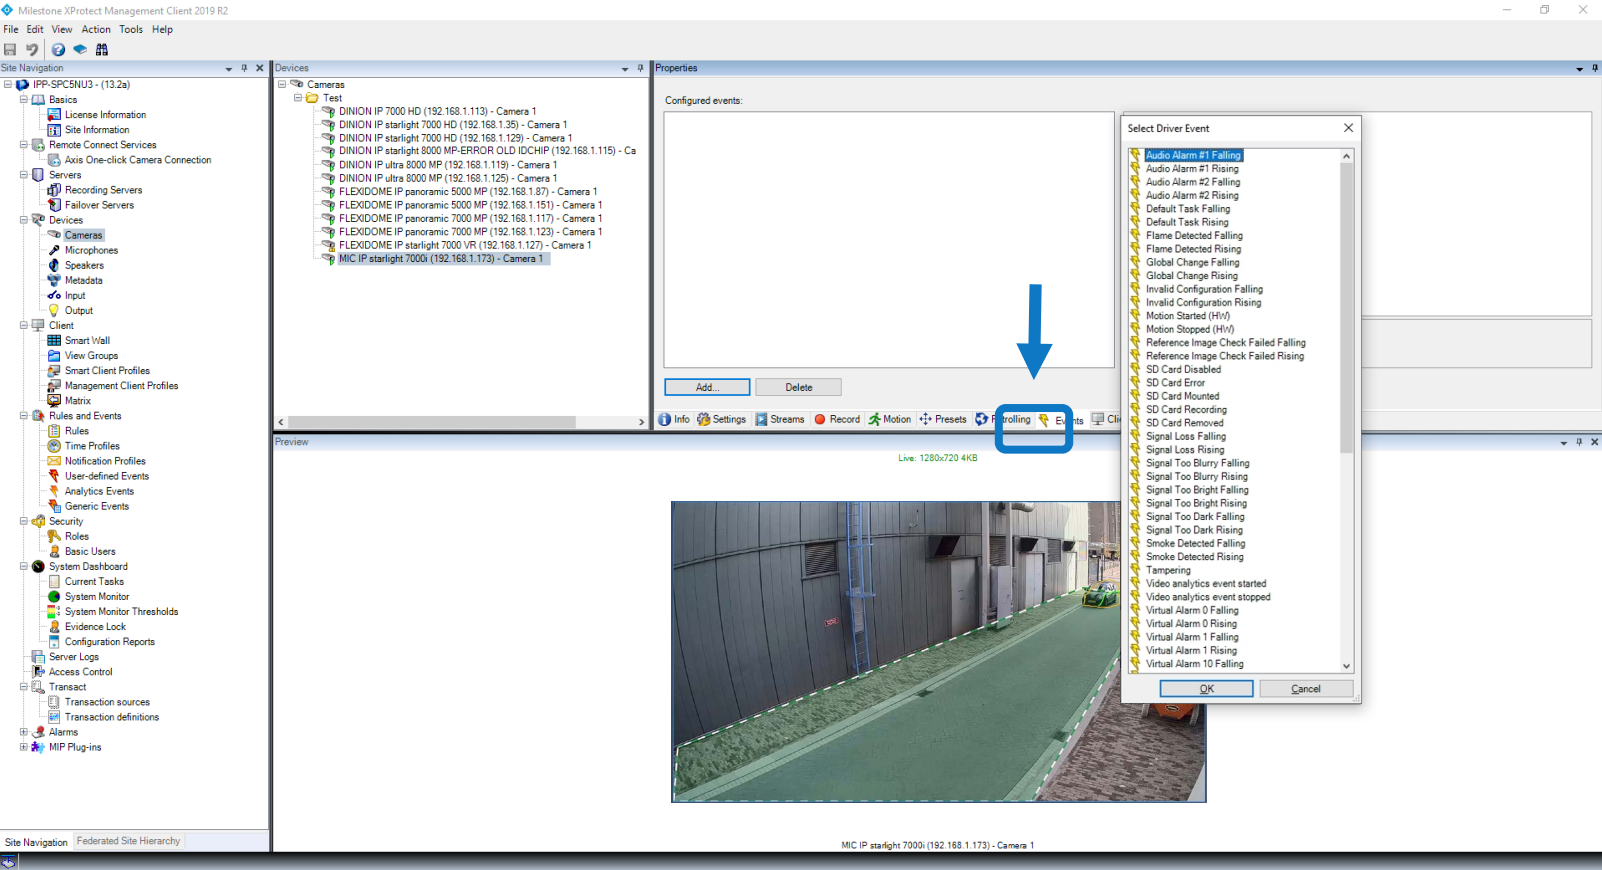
Milestone XProtect Management Client 2019 R2

File Edit View Action Tools Help

Site Navigation

IPP-SPC5NU3 - (13.2a)
Basics
License Information
Site Information
Remote Connect Services
Axis One-click Camera Connection
Servers
Recording Servers
Failover Servers
Devices
Cameras
Microphones
Speakers
Metadata
Input
Output
Client
Smart Wall
View Groups
Smart Client Profiles
Management Client Profiles
Matrix
Rules and Events
Rules
Time Profiles
Notification Profiles
User-defined Events
Analytics Events
Generic Events
Security
Roles
Basic Users
System Dashboard
Current Tasks
System Monitor
System Monitor Thresholds
Evidence Lock
Configuration Reports
Server Logs
Access Control
Transact
Transaction sources
Transaction definitions
Alarms
MIP Plug-ins

Site Navigation | Federated Site Hierarchy

Devices

Cameras
Test
DINION IP 7000 HD (192.168.1.113) - Camera 1
DINION IP starlight 7000 HD (192.168.1.35) - Camera 1
DINION IP starlight 7000 HD (192.168.1.129) - Camera 1
DINION IP starlight 8000 MP-ERROR OLD IDCHIP (192.168.1.115) - Ca
DINION IP ultra 8000 MP (192.168.1.119) - Camera 1
DINION IP ultra 8000 MP (192.168.1.125) - Camera 1
FLEXIDOME IP panoramic 5000 MP (192.168.1.87) - Camera 1
FLEXIDOME IP panoramic 5000 MP (192.168.1.151) - Camera 1
FLEXIDOME IP panoramic 7000 MP (192.168.1.117) - Camera 1
FLEXIDOME IP panoramic 7000 MP (192.168.1.123) - Camera 1
FLEXIDOME IP starlight 7000 VR (192.168.1.127) - Camera 1
MIC IP starlight 7000i (192.168.1.173) - Camera 1

Properties

Configured events:

Add... Delete

Info Settings Streams Record Motion Presets Patrolling Events Cli

Preview

Live: 1280x720 4KB

MIC IP starlight 7000i (192.168.1.173) - Camera 1

Select Driver Event

Audio Alarm #1 Falling
Audio Alarm #1 Rising
Audio Alarm #2 Falling
Audio Alarm #2 Rising
Default Task Falling
Default Task Rising
Flame Detected Falling
Flame Detected Rising
Global Change Falling
Global Change Rising
Invalid Configuration Falling
Invalid Configuration Rising
Motion Started (HW)
Motion Stopped (HW)
Reference Image Check Failed Falling
Reference Image Check Failed Rising
SD Card Disabled
SD Card Error
SD Card Mounted
SD Card Recording
SD Card Removed
Signal Loss Falling
Signal Loss Rising
Signal Too Blurry Falling
Signal Too Blurry Rising
Signal Too Bright Falling
Signal Too Bright Rising
Signal Too Dark Falling
Signal Too Dark Rising
Smoke Detected Falling
Smoke Detected Rising
Tampering
Video analytics event started
Video analytics event stopped
Virtual Alarm 0 Falling
Virtual Alarm 0 Rising
Virtual Alarm 1 Falling
Virtual Alarm 1 Rising
Virtual Alarm 10 Falling

OK Cancel